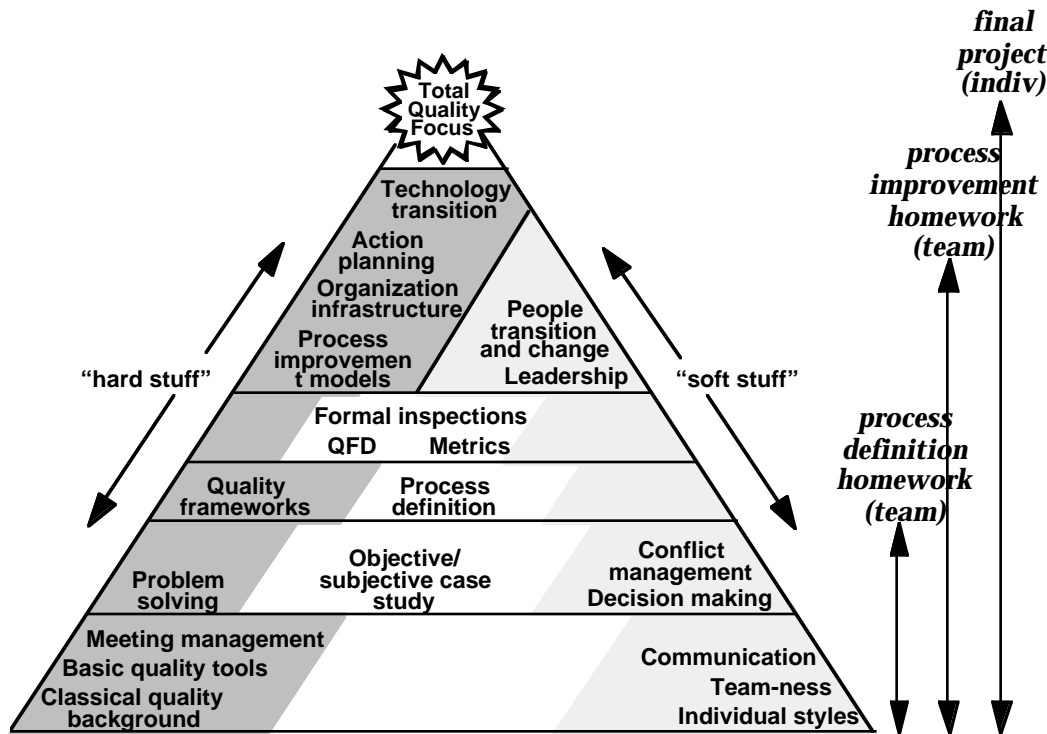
final project (indiv)

process improvement homework (team)

process definition homework (team)

Total Quality Focus

Technology transition

Action planning

Organization infrastructure

Process improvement models

People transition and change

Leadership

"hard stuff"

"soft stuff"

Formal inspections

QFD

Metrics

Quality frameworks

Process definition

Problem solving

Objective/ subjective case study

Conflict management

Decision making

Meeting management

Basic quality tools

Classical quality background

Communication

Team-ness

Individual styles